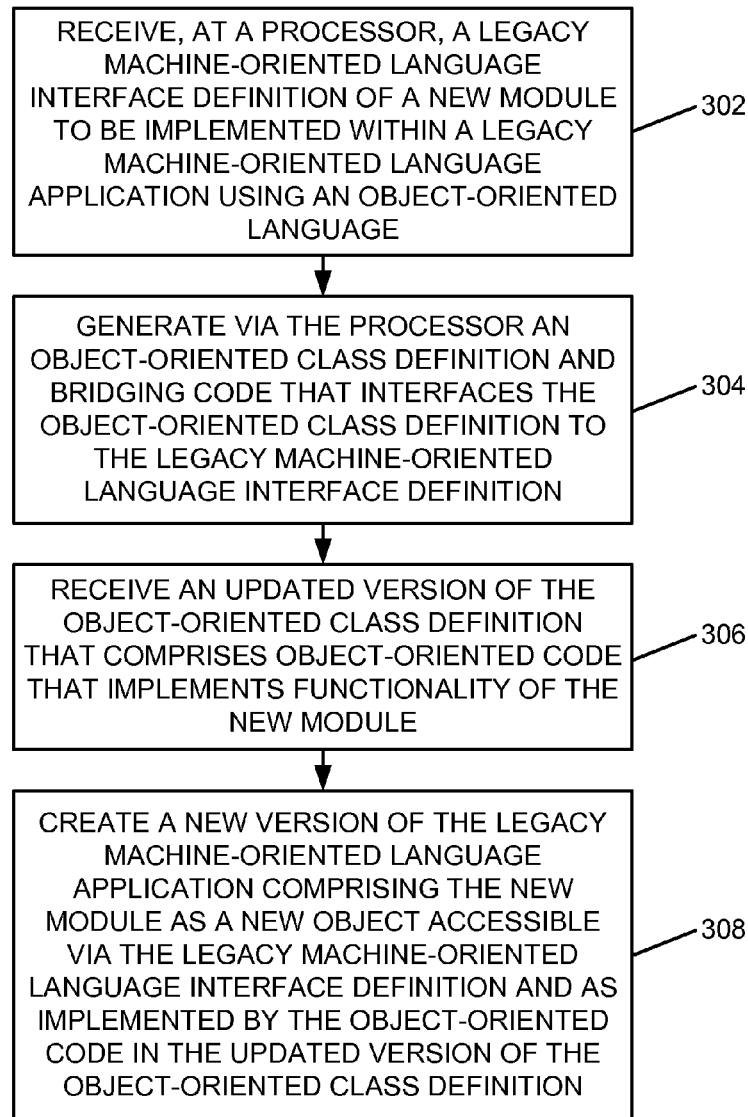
RECEIVE, AT A PROCESSOR, A LEGACY MACHINE-ORIENTED LANGUAGE INTERFACE DEFINITION OF A NEW MODULE TO BE IMPLEMENTED WITHIN A LEGACY MACHINE-ORIENTED LANGUAGE APPLICATION USING AN OBJECT-ORIENTED LANGUAGE

302

GENERATE VIA THE PROCESSOR AN OBJECT-ORIENTED CLASS DEFINITION AND BRIDGING CODE THAT INTERFACES THE OBJECT-ORIENTED CLASS DEFINITION TO THE LEGACY MACHINE-ORIENTED LANGUAGE INTERFACE DEFINITION

304

RECEIVE AN UPDATED VERSION OF THE OBJECT-ORIENTED CLASS DEFINITION THAT COMPRISES OBJECT-ORIENTED CODE THAT IMPLEMENTS FUNCTIONALITY OF THE NEW MODULE

306

CREATE A NEW VERSION OF THE LEGACY MACHINE-ORIENTED LANGUAGE APPLICATION COMPRISING THE NEW MODULE AS A NEW OBJECT ACCESSIBLE VIA THE LEGACY MACHINE-ORIENTED LANGUAGE INTERFACE DEFINITION AND AS IMPLEMENTED BY THE OBJECT-ORIENTED CODE IN THE UPDATED VERSION OF THE OBJECT-ORIENTED CLASS DEFINITION

308